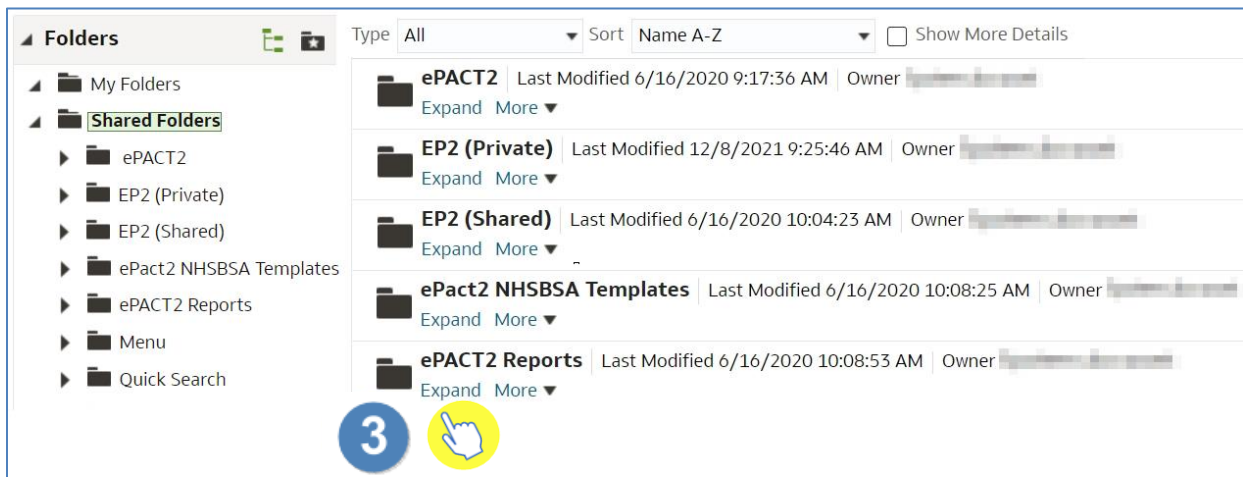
Folders

My Folders
Shared Folders
ePACT2
EP2 (Private)
EP2 (Shared)
ePact2 NHSBSA Templates
ePACT2 Reports
Menu
Quick Search

Type All Sort Name A-Z Show More Details

ePACT2 | Last Modified 6/16/2020 9:17:36 AM | Owner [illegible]
Expand More

EP2 (Private) | Last Modified 12/8/2021 9:25:46 AM | Owner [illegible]
Expand More

EP2 (Shared) | Last Modified 6/16/2020 10:04:23 AM | Owner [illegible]
Expand More

ePact2 NHSBSA Templates | Last Modified 6/16/2020 10:08:25 AM | Owner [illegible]
Expand More

ePACT2 Reports | Last Modified 6/16/2020 10:08:53 AM | Owner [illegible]
Expand More

3